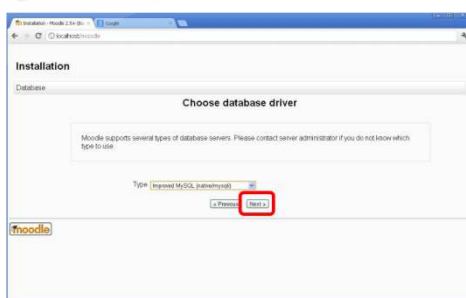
Installation - Moodle 2.5+ (Bu ×  Google

← → C  localhost/moodle

Installation

Database

Choose database driver

Moodle supports several types of database servers. Please contact server administrator if you do not know which type to use.

Type Improved MySQL (native/mysqli)

« Previous  Next »

moodle